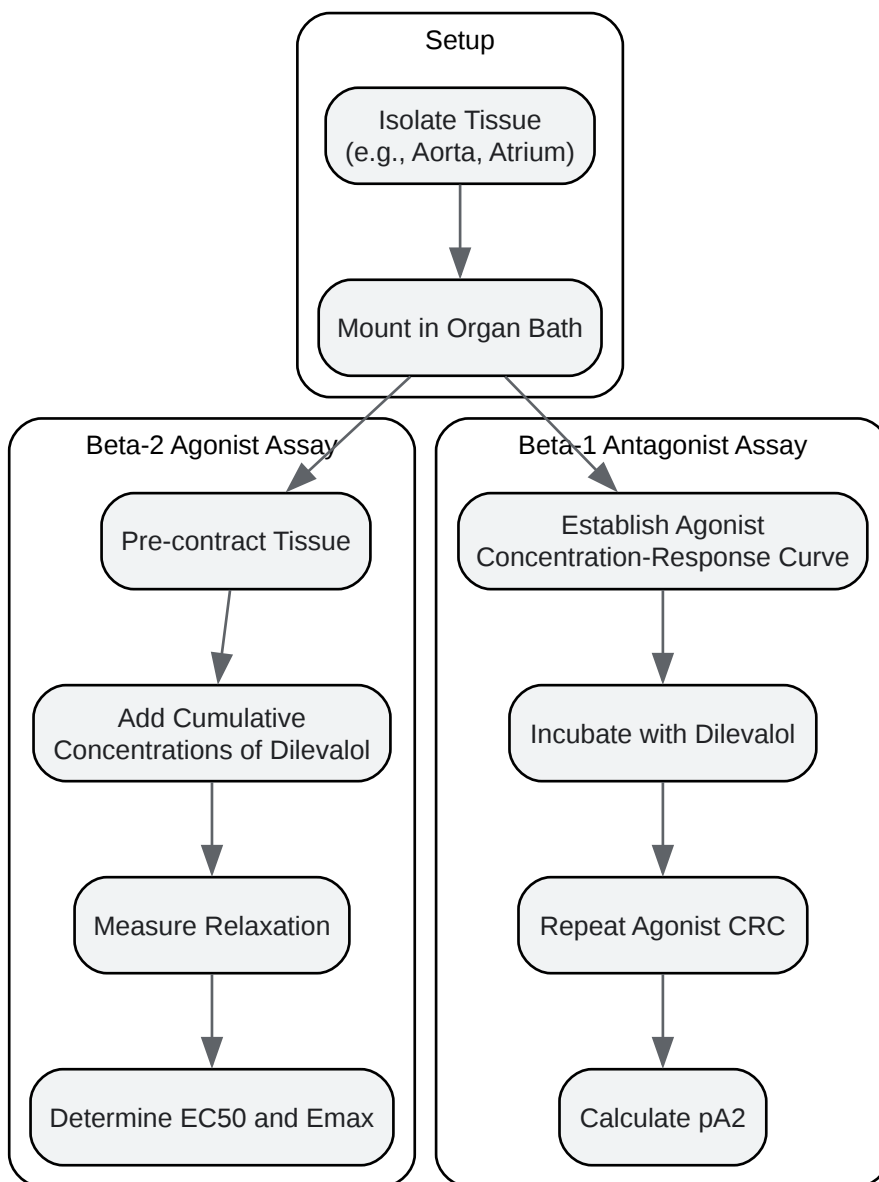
Setup

Isolate Tissue (e.g., Aorta, Atrium)

Mount in Organ Bath

Beta-2 Agonist Assay

Pre-contract Tissue

Add Cumulative Concentrations of Dilevalol

Measure Relaxation

Determine EC50 and Emax

Beta-1 Antagonist Assay

Establish Agonist Concentration-Response Curve

Incubate with Dilevalol

Repeat Agonist CRC

Calculate pA2